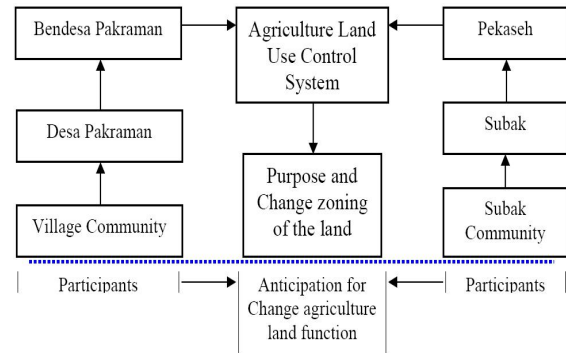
Bendesa Pakraman

Agriculture Land Use Control System

Pekaseh

Desa Pakraman

Subak

Purpose and Change zoning of the land

Village Community

Subak Community

Participants

Anticipation for Change agriculture land function

Participants